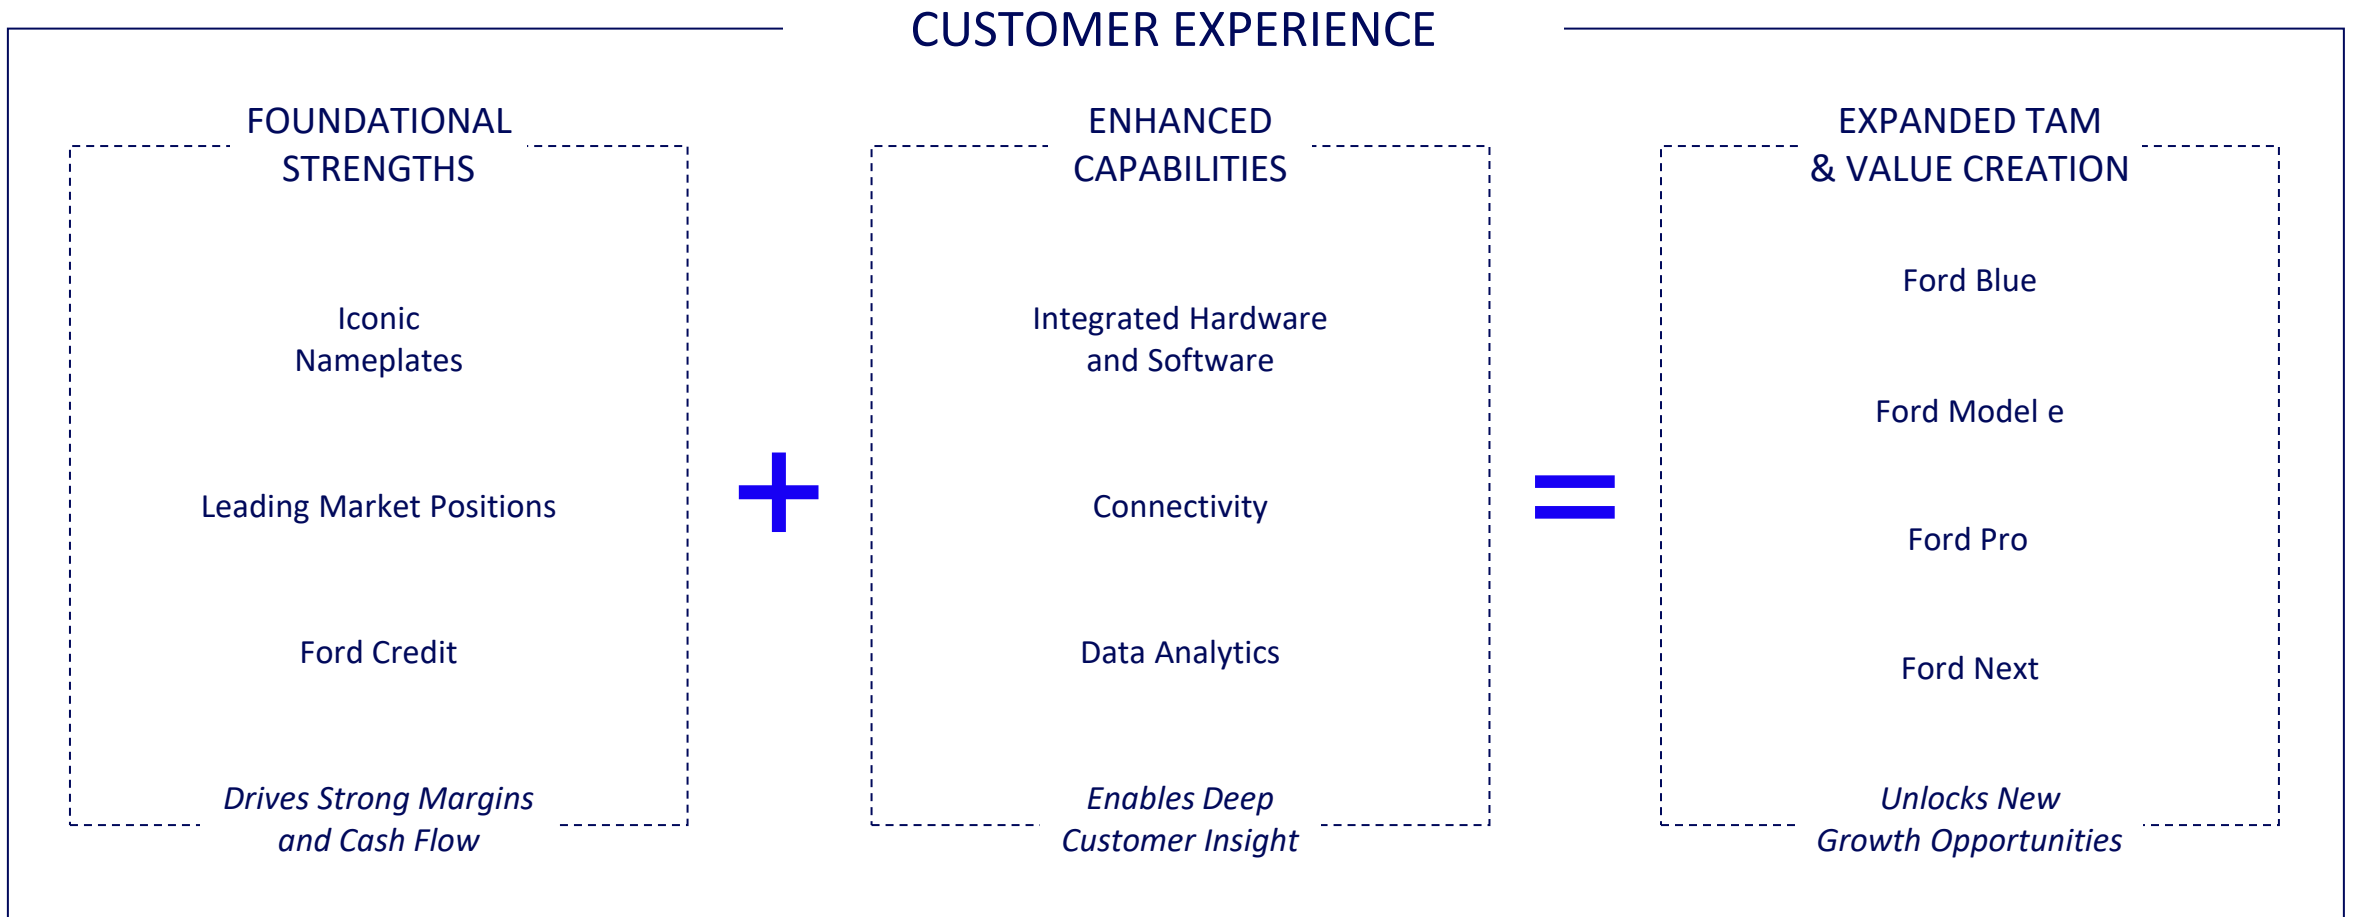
CUSTOMER EXPERIENCE

FOUNDATIONAL STRENGTHS

Iconic Nameplates

Leading Market Positions

Ford Credit

*Drives Strong Margins and Cash Flow*

+

ENHANCED CAPABILITIES

Integrated Hardware and Software

Connectivity

Data Analytics

*Enables Deep Customer Insight*

=

EXPANDED TAM & VALUE CREATION

Ford Blue

Ford Model e

Ford Pro

Ford Next

*Unlocks New Growth Opportunities*